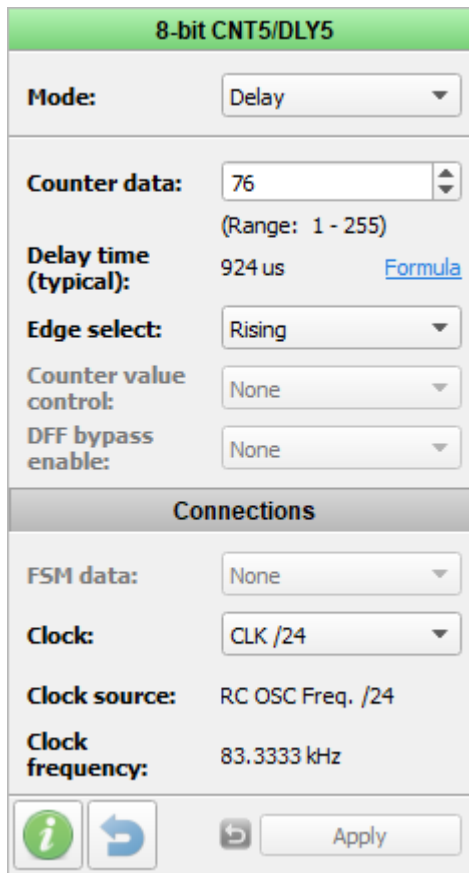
8-bit CNT5/DLY5

Mode: Delay

Counter data: 76

(Range: 1 - 255)

Delay time (typical): 924 us Formula

Edge select: Rising

Counter value control: None

DFF bypass enable: None

Connections

FSM data: None

Clock: CLK /24

Clock source: RC OSC Freq. /24

Clock frequency: 83.3333 kHz

i

Apply